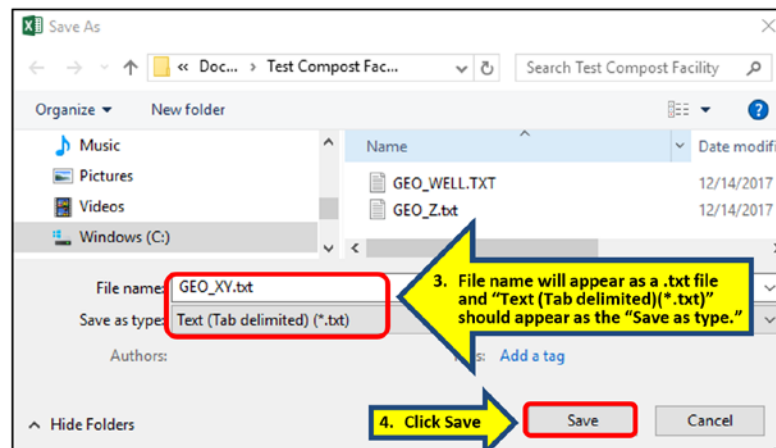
Save As

« Doc... › Test Compost Fac...

Search Test Compost Facility

Organize ▾ New folder

Music
Pictures
Videos
Windows (C:)

Name
Date modifi

GEO_WELL.TXT 12/14/2017
GEO_Z.txt 12/14/2017

File name: GEO_XY.txt

Save as type: Text (Tab delimited) (*.txt)

Authors:

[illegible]s: Add a tag

3. File name will appear as a .txt file and "Text (Tab delimited)(*.txt)" should appear as the "Save as type."

Hide Folders

4. Click Save

Save

Cancel